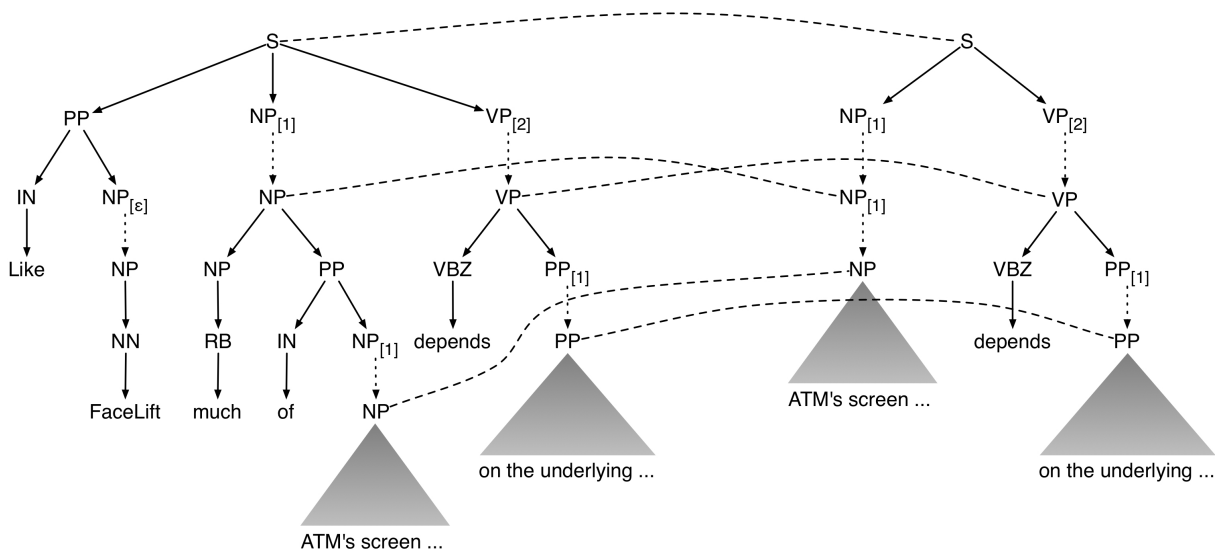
S
PP
$NP_{[1]}$
$VP_{[2]}$
IN
$NP_{[\varepsilon]}$
Like
NP
NN
FaceLift
NP
NP
RB
much
PP
IN
of
$NP_{[1]}$
NP
ATM's screen ...
VP
VBZ
depends
$PP_{[1]}$
PP
on the underlying ...
S
$NP_{[1]}$
$VP_{[2]}$
$NP_{[1]}$
NP
ATM's screen ...
VP
VBZ
depends
$PP_{[1]}$
PP
on the underlying ...